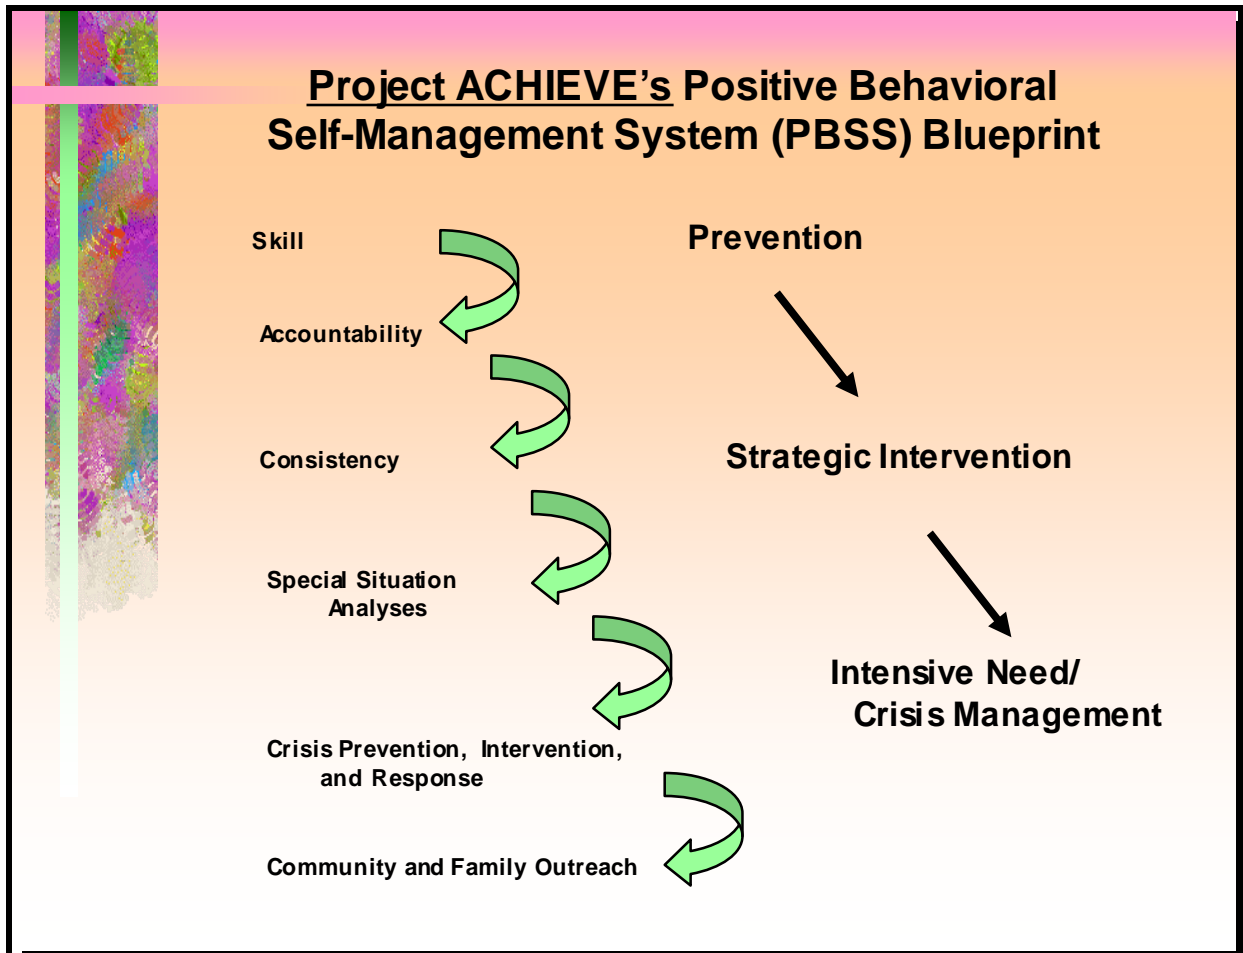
Project ACHIEVE's Positive Behavioral Self-Management System (PBSS) Blueprint

Skill

Accountability

Consistency

Special Situation Analyses

Crisis Prevention, Intervention, and Response

Community and Family Outreach

Prevention

Strategic Intervention

Intensive Need/ Crisis Management